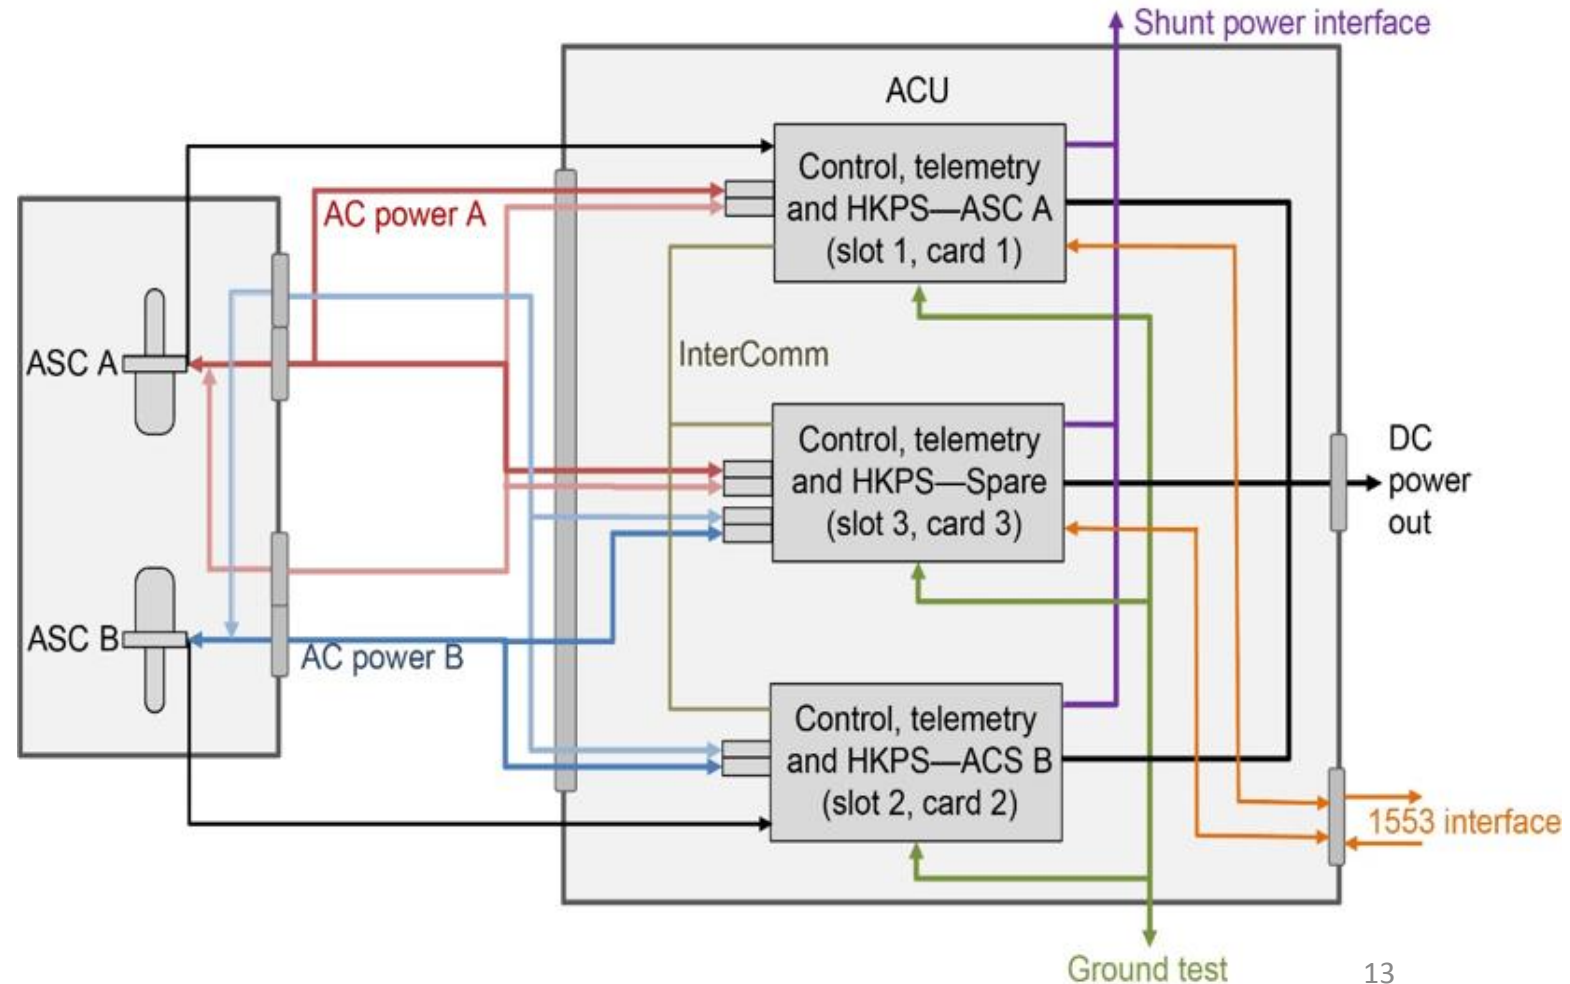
Shunt power interface

ACU

AC power A

Control, telemetry and HKPS—ASC A (slot 1, card 1)

ASC A

InterComm

Control, telemetry and HKPS—Spare (slot 3, card 3)

DC power out

ASC B

AC power B

Control, telemetry and HKPS—ACS B (slot 2, card 2)

1553 interface

Ground test

13